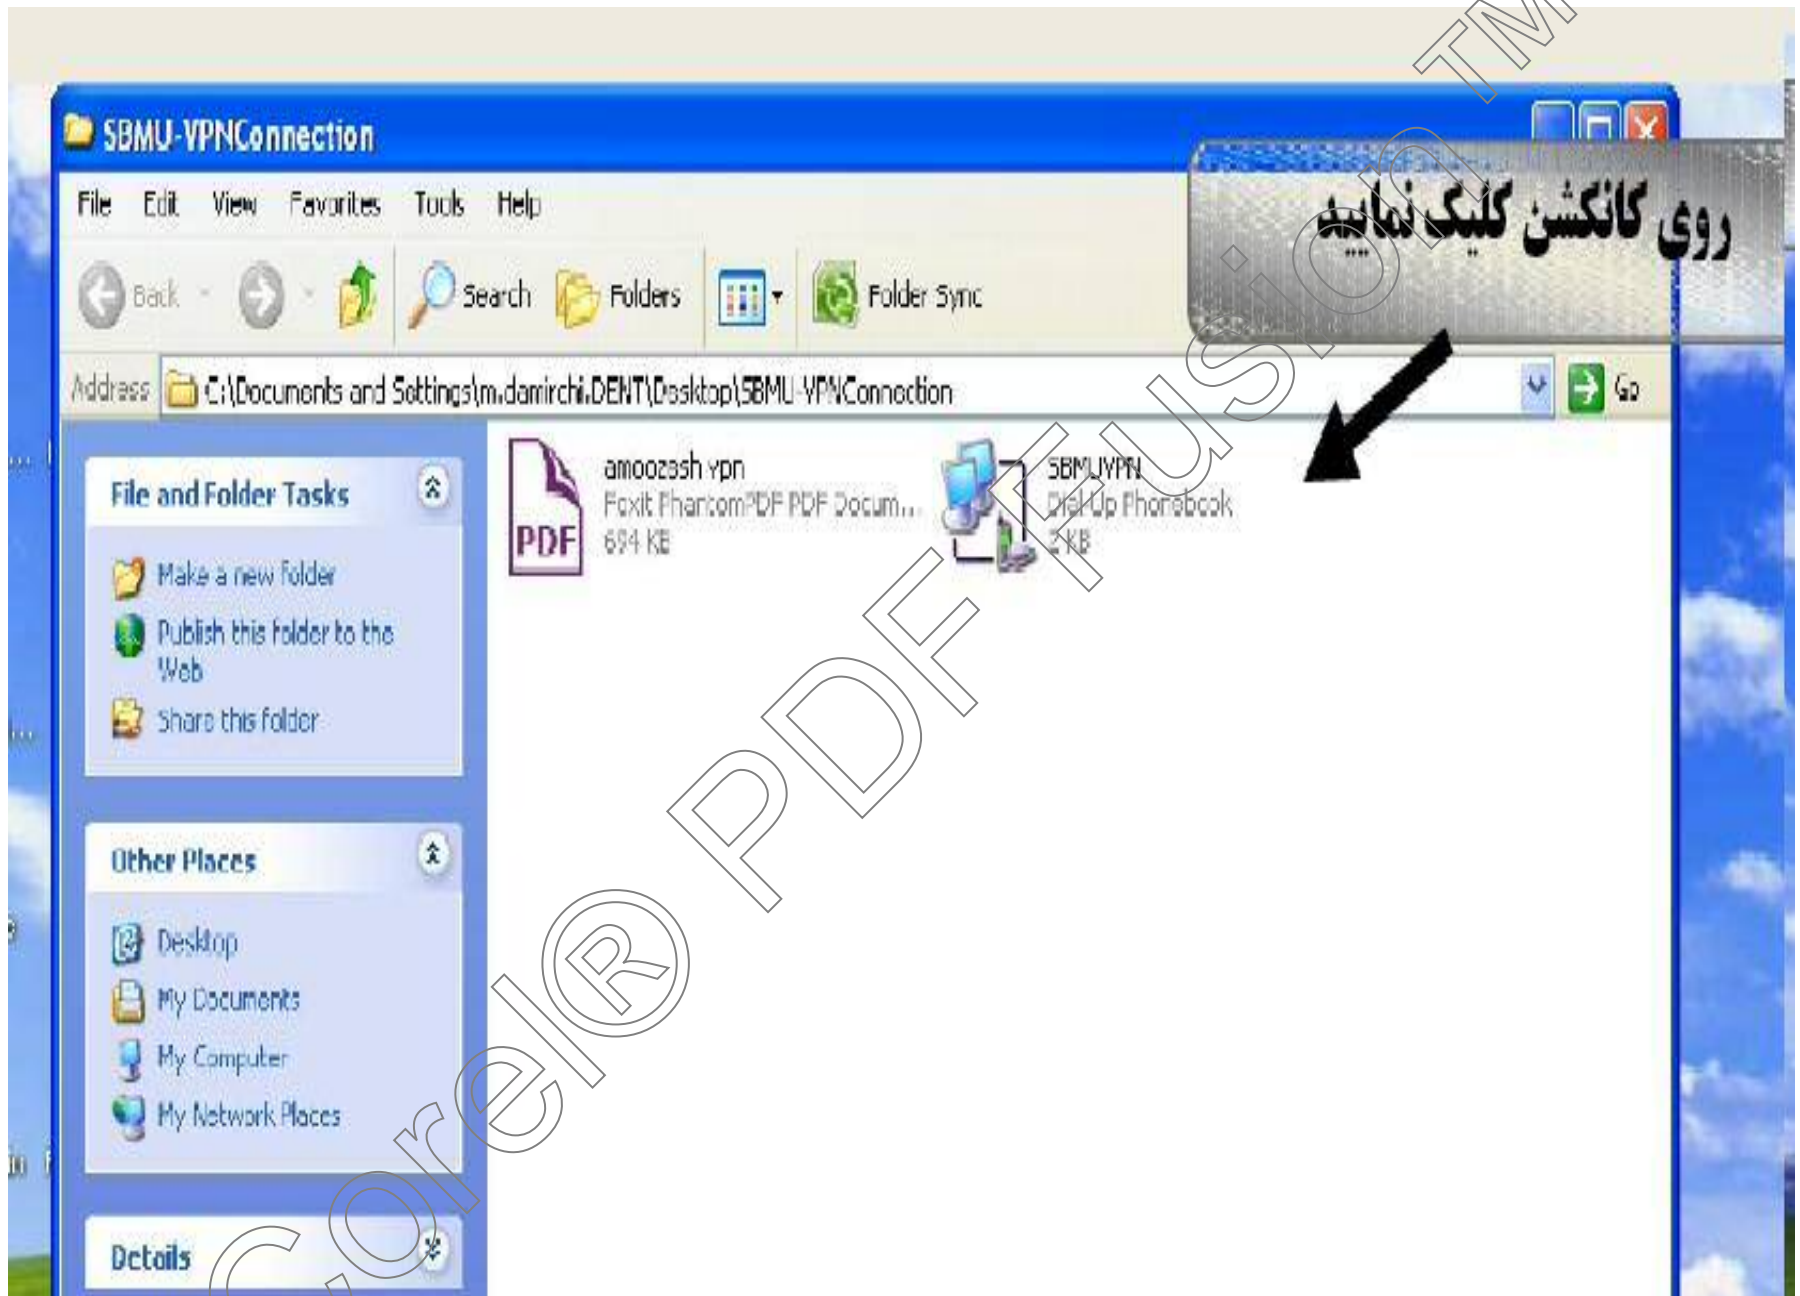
SBMU-VPNConnection

File Edit View Favorites Tools Help

روی کانکشن کلیک نمایید

Back Search Folders Folder Sync

Address C:\Documents and Settings\m.damirchi.DENT\Desktop\SBMU-VPNConnection Go

File and Folder Tasks

Make a new folder

Publish this folder to the Web

Share this folder

Other Places

Desktop

My Documents

My Computer

My Network Places

Details

amoozesh vpn
Foxit PhantomPDF PDF Docum...
694 KB

PDF

SBMUVPN
Dial Up Phonebook
2 KB

Corel® PDF Fusion™